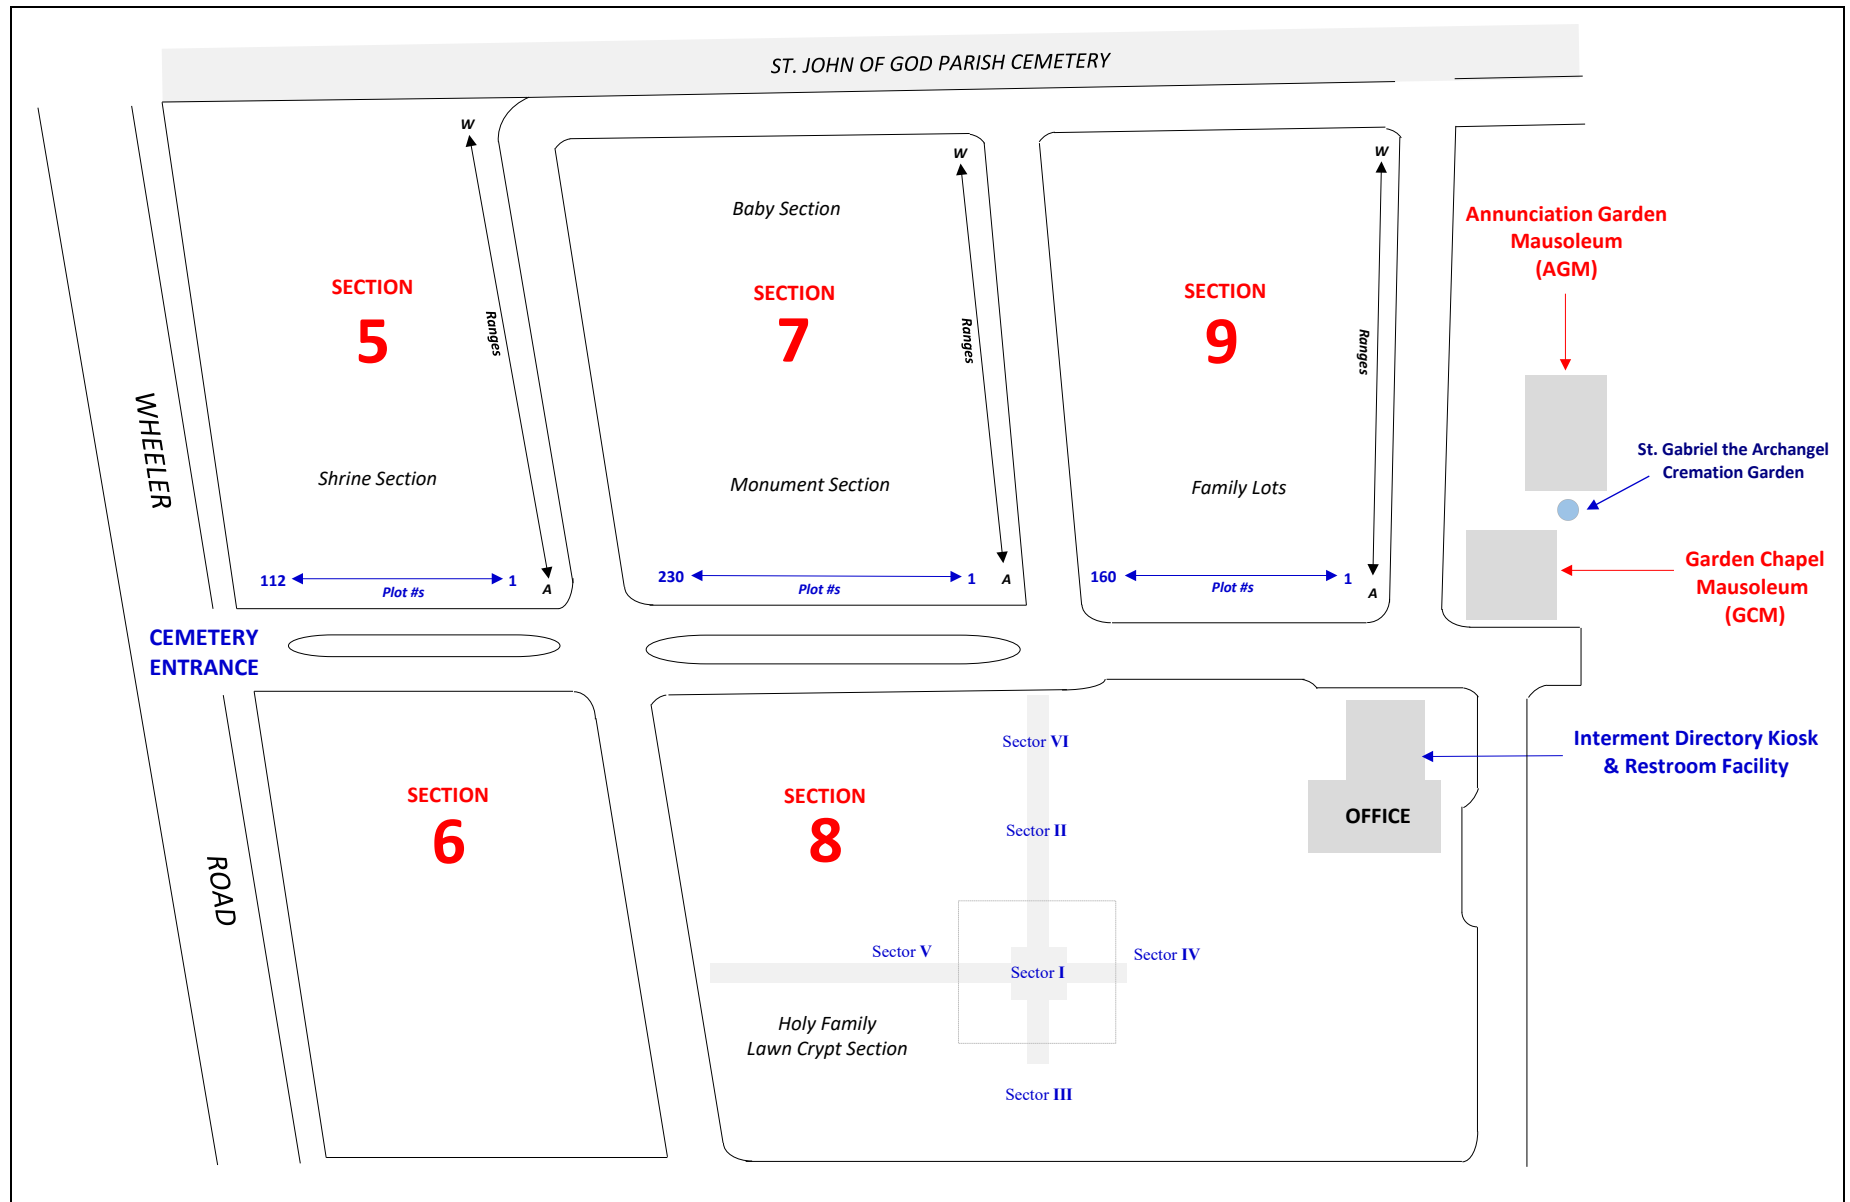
ST. JOHN OF GOD PARISH CEMETERY

WHEELER

ROAD

SECTION
5

Shrine Section

W
Ranges
A

112 Plot #s 1

Baby Section

SECTION
7

Monument Section

W
Ranges
A

230 Plot #s 1

SECTION
9

Family Lots

W
Ranges
A

160 Plot #s 1

Annunciation Garden Mausoleum (AGM)

St. Gabriel the Archangel Cremation Garden

Garden Chapel Mausoleum (GCM)

CEMETERY ENTRANCE

SECTION
6

SECTION
8

Sector VI

Sector II

Sector V

Sector I

Sector IV

Sector III

Holy Family Lawn Crypt Section

OFFICE

Interment Directory Kiosk & Restroom Facility